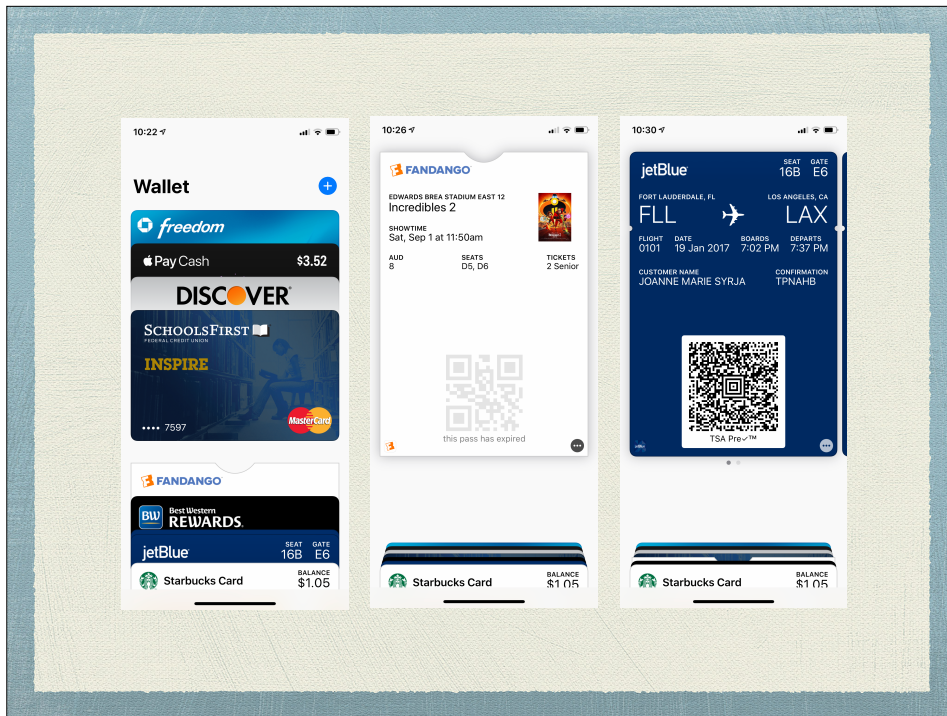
10:22

Wallet

freedom

Pay Cash $3.52

DISCOVER

SCHOOLSFIRST
FEDERAL CREDIT UNION

INSPIRE

•••• 7597

MasterCard

FANDANGO

Best Western REWARDS

jetBlue SEAT 16B GATE E6

Starbucks Card BALANCE $1.05

10:26

FANDANGO

EDWARDS BREA STADIUM EAST 12
Incredibles 2

SHOWTIME
Sat, Sep 1 at 11:50am

| AUD | SEATS | TICKETS |
|---|---|---|
| 8 | D5, D6 | 2 Senior |

this pass has expired

Starbucks Card BALANCE $1.05

10:30

jetBlue SEAT 16B GATE E6

FORT LAUDERDALE, FL LOS ANGELES, CA
FLL LAX

| FLIGHT | DATE | BOARDS | DEPARTS |
|---|---|---|---|
| 0101 | 19 Jan 2017 | 7:02 PM | 7:37 PM |

CUSTOMER NAME
JOANNE MARIE SYRJA

CONFIRMATION
TPNAHB

TSA Pre✓™

Starbucks Card BALANCE $1.05